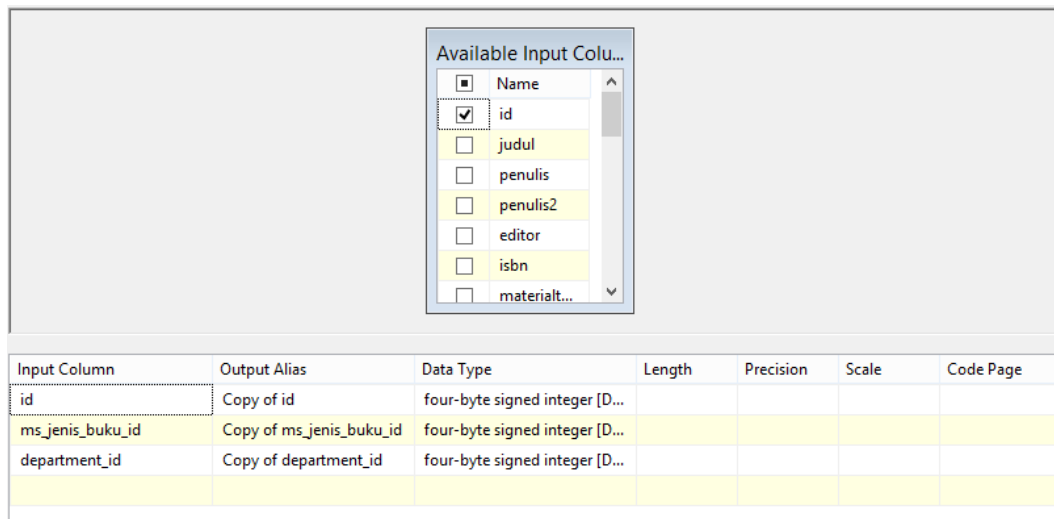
Available Input Colu...

Name
id
judul
penulis
penulis2
editor
isbn
materialt...

| Input Column | Output Alias | Data Type | Length | Precision | Scale | Code Page |
|---|---|---|---|---|---|---|
| id | Copy of id | four-byte signed integer [D... | | | | |
| ms_jenis_buku_id | Copy of ms_jenis_buku_id | four-byte signed integer [D... | | | | |
| department_id | Copy of department_id | four-byte signed integer [D... | | | | |
| | | | | | | |